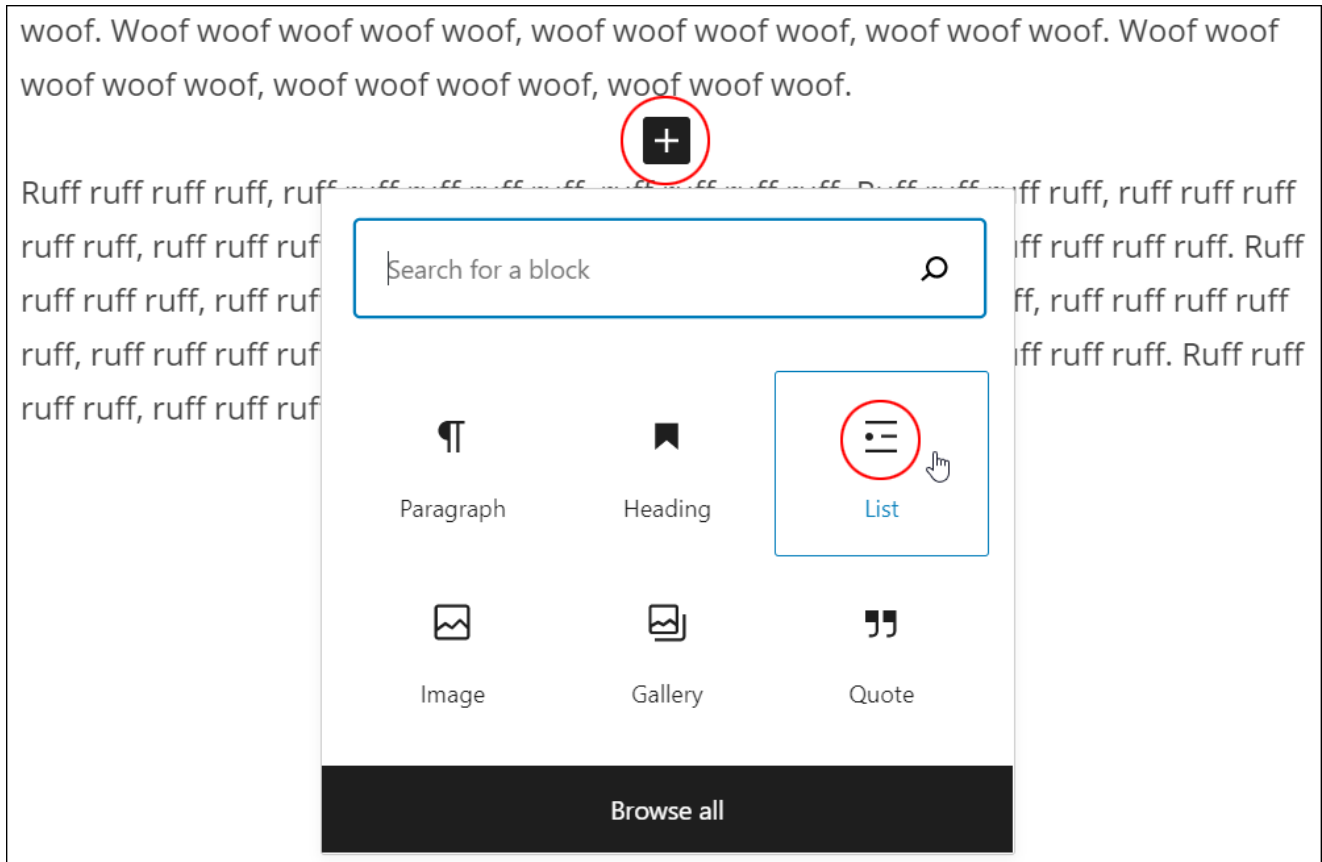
woof. Woof woof woof woof woof, woof woof woof woof, woof woof woof. Woof woof woof woof woof, woof woof woof woof, woof woof woof.

Ruff ruff ruff ruff, ruf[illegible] Ruff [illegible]ff ruff, ruff ruff ruff ruff ruff, ruff ruff ruf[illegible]ff ruff ruff ruff. Ruff ruff ruff ruff, ruff ruf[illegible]ff, ruff ruff ruff ruff ruff, ruff ruff ruff ruf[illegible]ff ruff ruff. Ruff ruff ruff ruff, ruff ruff ruf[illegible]

Search for a block

Paragraph

Heading

List

Image

Gallery

Quote

Browse all